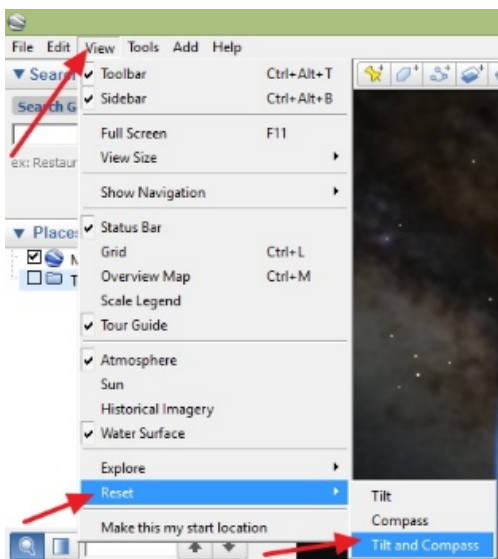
File Edit View Tools Add Help

▼ Searc

Search G

ex: Restaur

▼ Place

M

T

Toolbar Ctrl+Alt+T
Sidebar Ctrl+Alt+B
Full Screen F11
View Size
Show Navigation
Status Bar
Grid Ctrl+L
Overview Map Ctrl+M
Scale Legend
Tour Guide
Atmosphere
Sun
Historical Imagery
Water Surface
Explore
Reset
Make this my start location

Tilt
Compass
Tilt and Compass